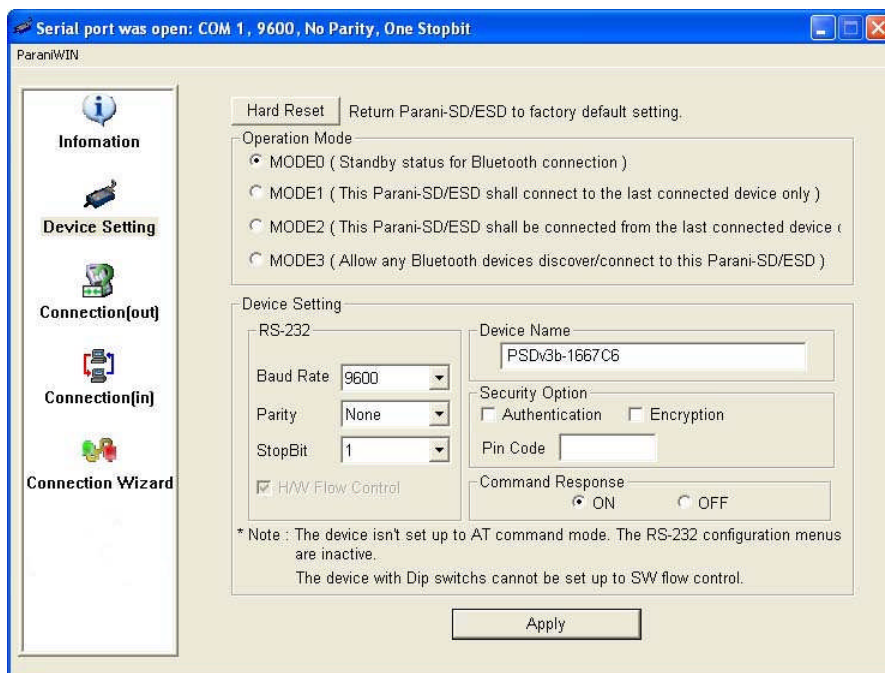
Serial port was open: COM 1, 9600, No Parity, One Stopbit

ParaniWIN

Infomation

Device Setting

Connection(out)

Connection(in)

Connection Wizard

Hard Reset Return Parani-SD/ESD to factory default setting.

Operation Mode

MODE0 ( Standby status for Bluetooth connection )

MODE1 ( This Parani-SD/ESD shall connect to the last connected device only )

MODE2 ( This Parani-SD/ESD shall be connected from the last connected device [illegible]

MODE3 ( Allow any Bluetooth devices discover/connect to this Parani-SD/ESD )

Device Setting

RS-232

Baud Rate 9600

Parity None

StopBit 1

H/W Flow Control

Device Name

PSDv3b-1667C6

Security Option

Authentication Encryption

Pin Code

Command Response

ON OFF

* Note : The device isn't set up to AT command mode. The RS-232 configuration menus are inactive.

The device with Dip switchs cannot be set up to SW flow control.

Apply